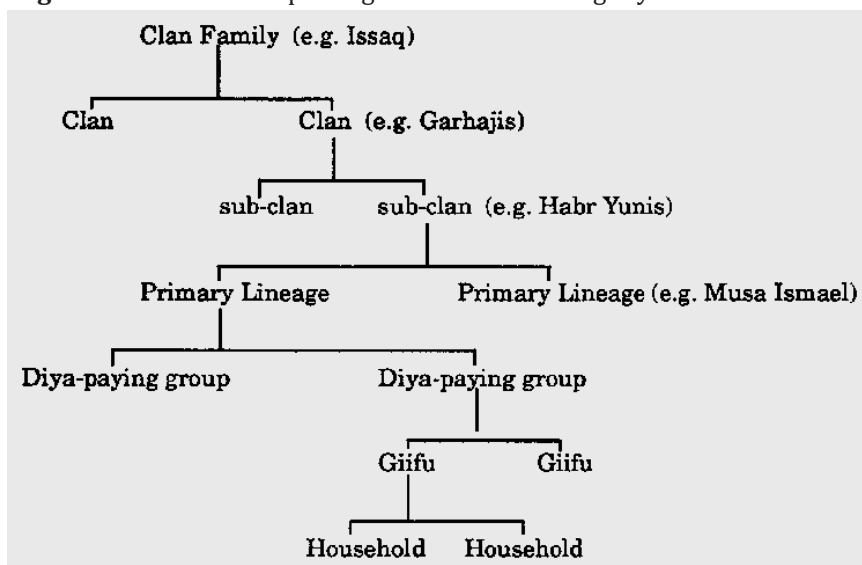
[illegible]

Clan Family (e.g. Issaq)

Clan

Clan (e.g. Garhajis)

sub-clan

sub-clan (e.g. Habr Yunis)

Primary Lineage

Primary Lineage (e.g. Musa Ismael)

Diya-paying group

Diya-paying group

Giifu

Giifu

Household

Household